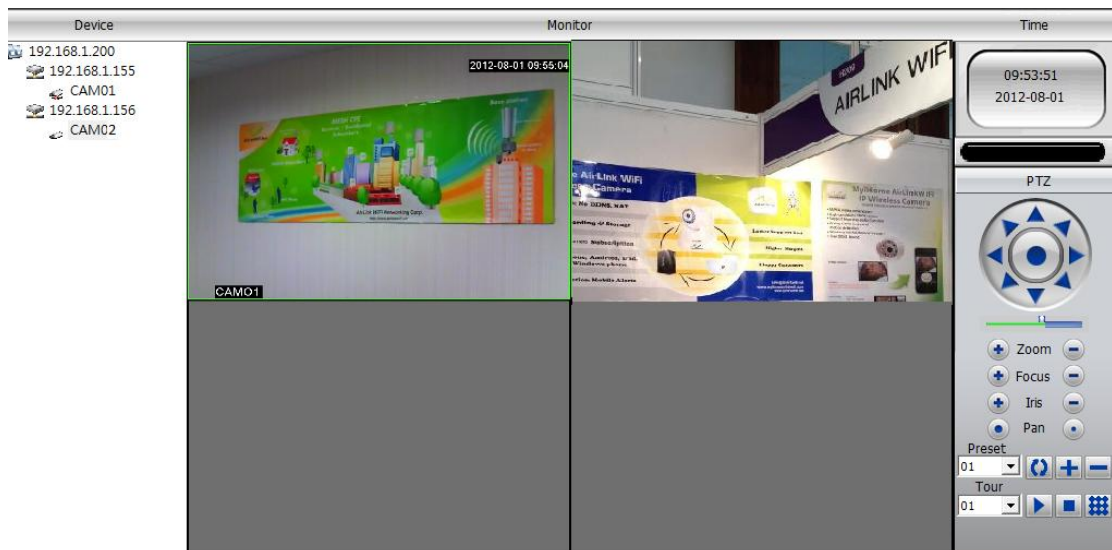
Device

192.168.1.200
192.168.1.155
CAM01
192.168.1.156
CAM02

Monitor

2012-08-01 09:55:04
CAMO1

AIRLINK WIFI
Air-Link WiFi
Camera

Time

09:53:51
2012-08-01

PTZ

Zoom
Focus
Iris
Pan

Preset
01

Tour
01